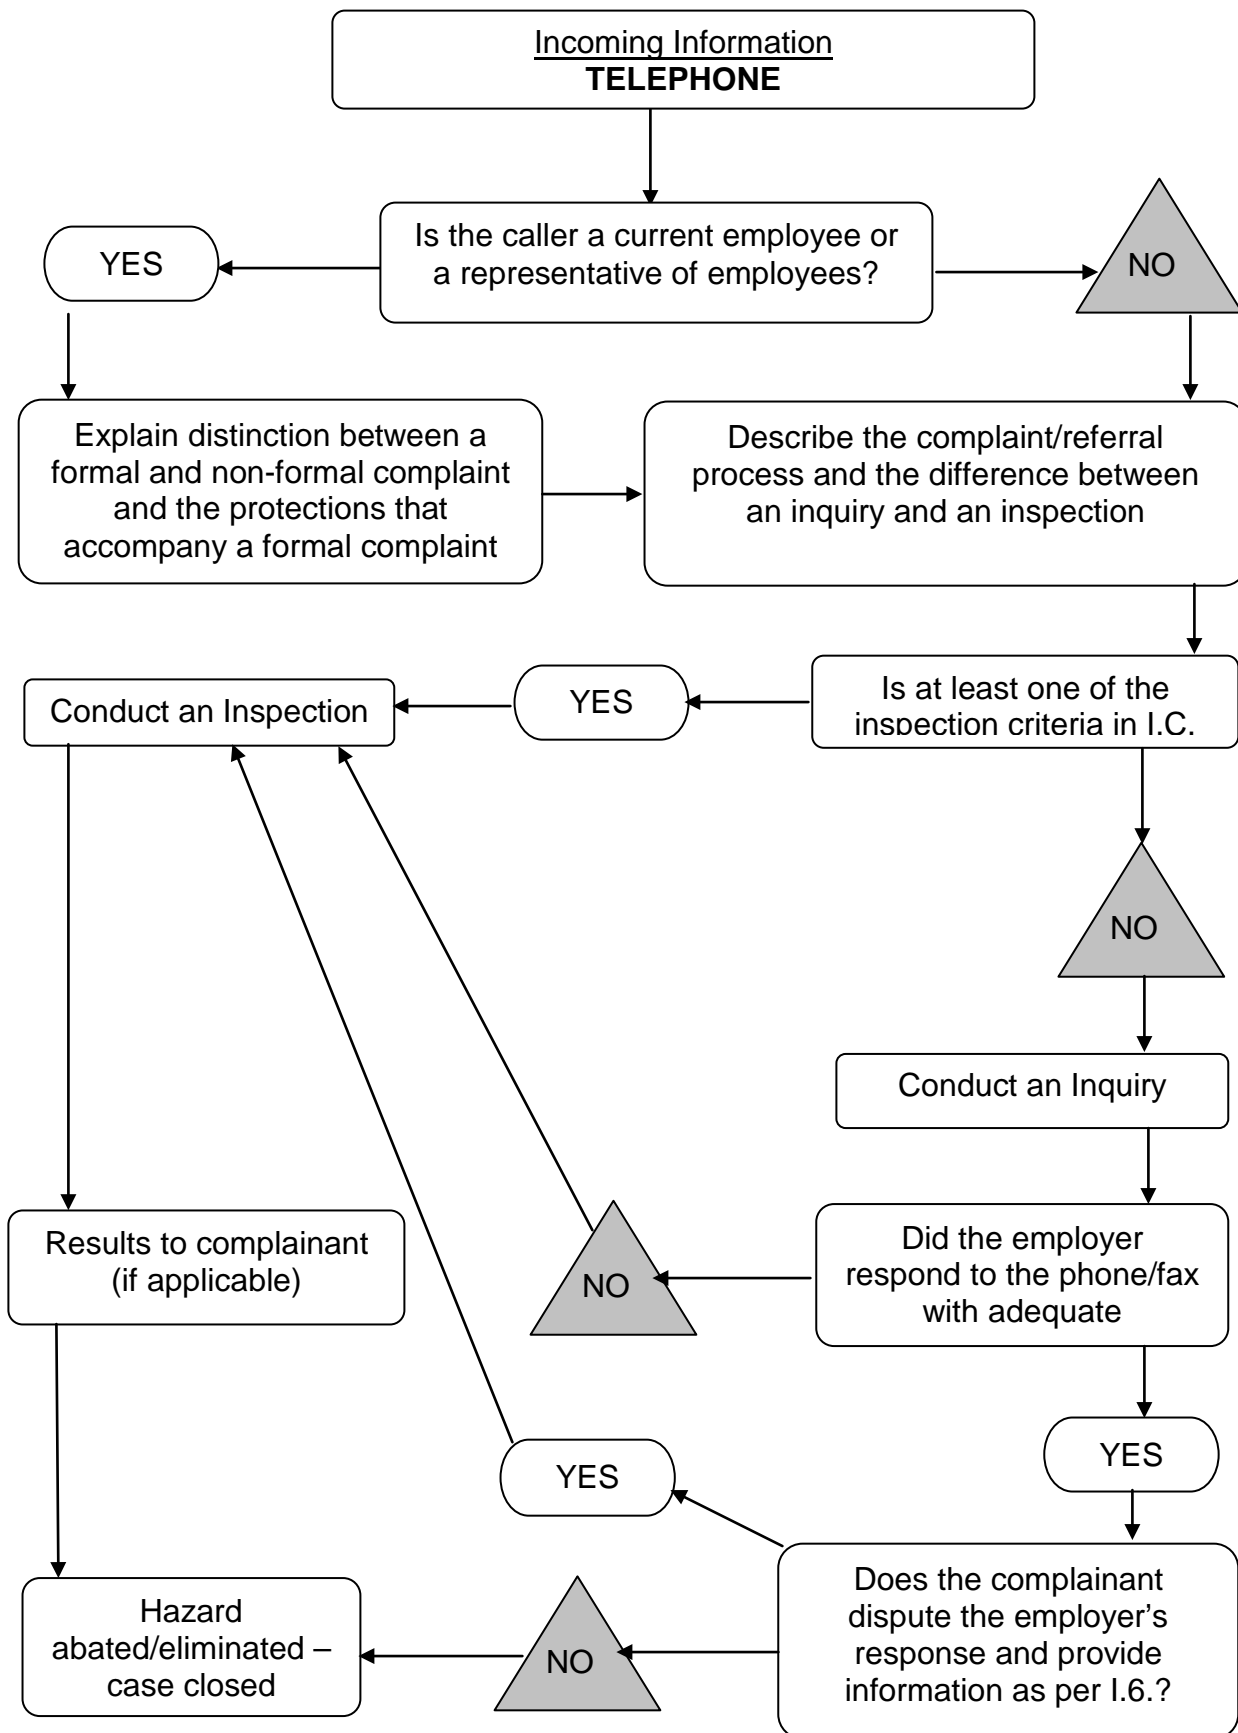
Incoming Information
**TELEPHONE**

Is the caller a current employee or a representative of employees?

YES

NO

Explain distinction between a formal and non-formal complaint and the protections that accompany a formal complaint

Describe the complaint/referral process and the difference between an inquiry and an inspection

Is at least one of the inspection criteria in I.C.

YES

Conduct an Inspection

NO

Conduct an Inquiry

Did the employer respond to the phone/fax with adequate

NO

Results to complainant (if applicable)

YES

YES

Does the complainant dispute the employer's response and provide information as per I.6.?

NO

Hazard abated/eliminated – case closed